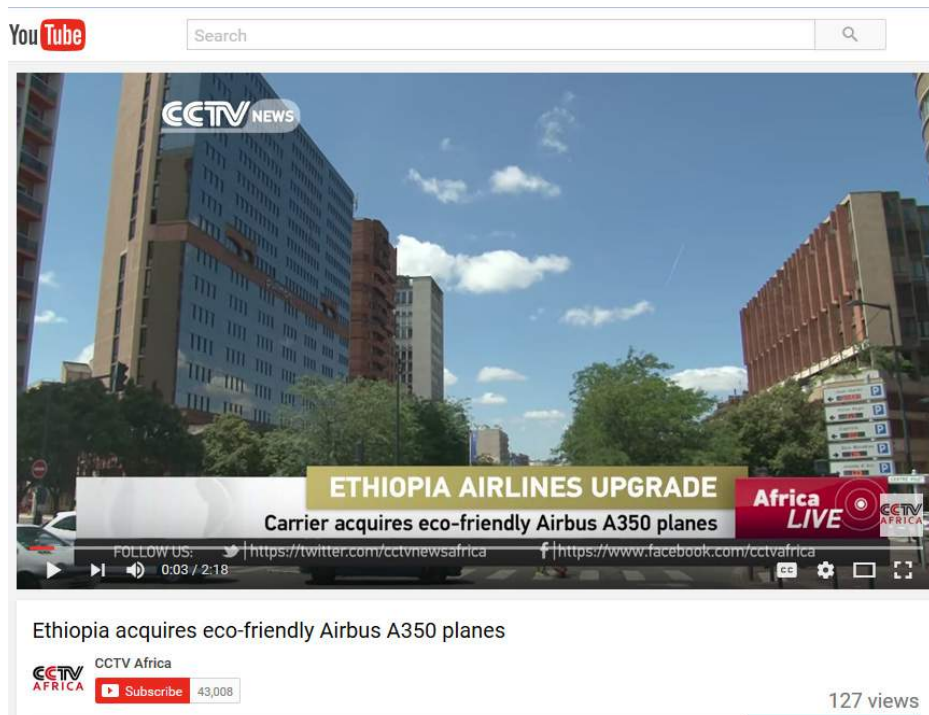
YouTube

Search

CCTV NEWS

ETHIOPIA AIRLINES UPGRADE

Carrier acquires eco-friendly Airbus A350 planes

Africa LIVE

CCTV AFRICA

FOLLOW US: https://twitter.com/cctvnewsafrica https://www.facebook.com/cctvafrica

0:03 / 2:18

CC

Ethiopia acquires eco-friendly Airbus A350 planes

CCTV AFRICA

CCTV Africa

Subscribe 43,008

127 views